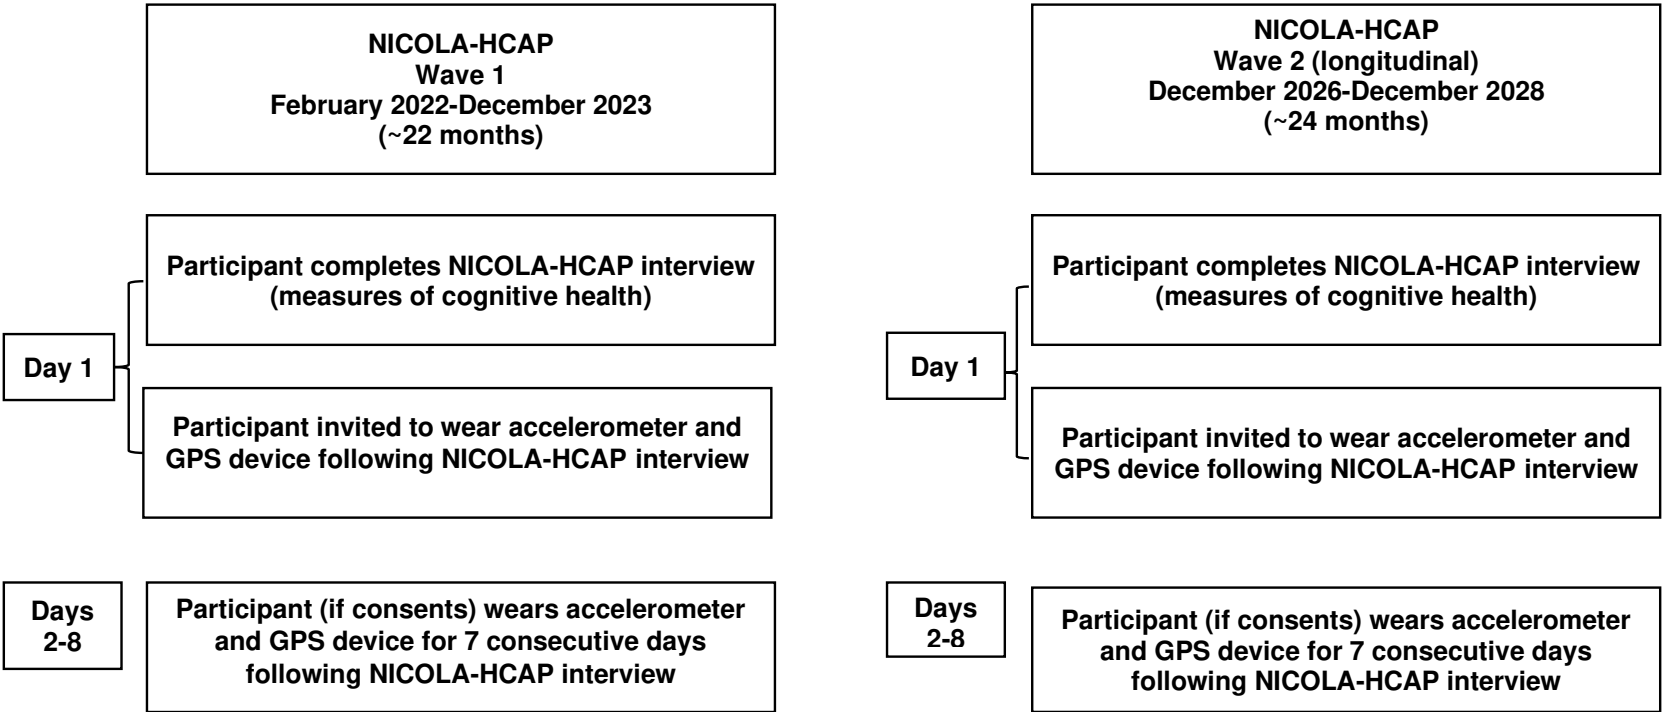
NICOLA-HCAP
Wave 1
February 2022-December 2023
(~22 months)

Participant completes NICOLA-HCAP interview (measures of cognitive health)

Day 1

Participant invited to wear accelerometer and GPS device following NICOLA-HCAP interview

Days 2-8

Participant (if consents) wears accelerometer and GPS device for 7 consecutive days following NICOLA-HCAP interview

NICOLA-HCAP
Wave 2 (longitudinal)
December 2026-December 2028
(~24 months)

Participant completes NICOLA-HCAP interview (measures of cognitive health)

Day 1

Participant invited to wear accelerometer and GPS device following NICOLA-HCAP interview

Days 2-8

Participant (if consents) wears accelerometer and GPS device for 7 consecutive days following NICOLA-HCAP interview